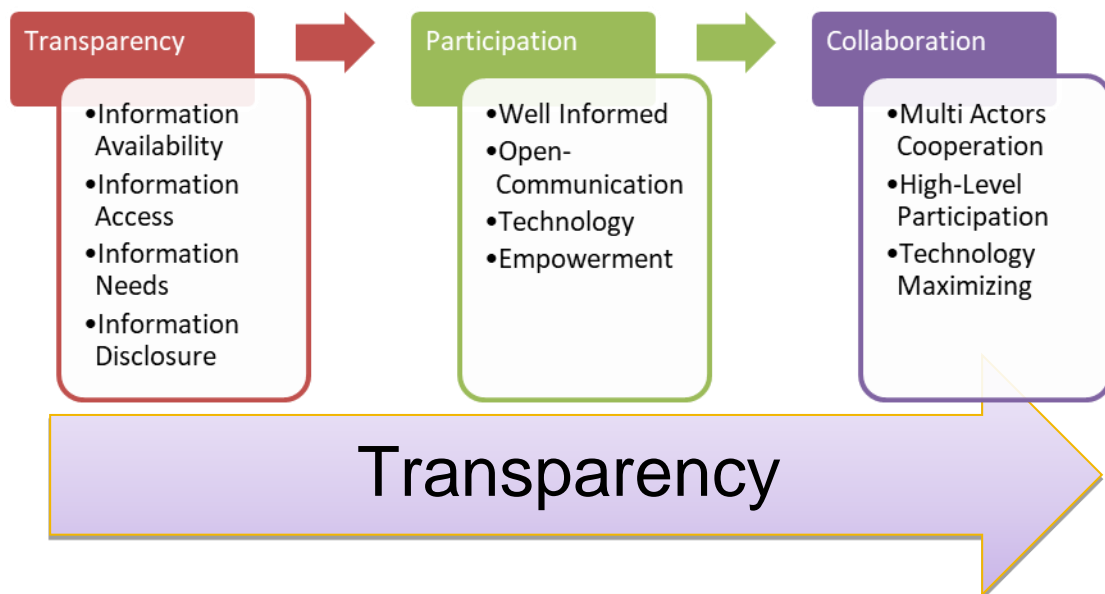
Transparency

•Information Availability
•Information Access
•Information Needs
•Information Disclosure

Participation

•Well Informed
•Open-Communication
•Technology
•Empowerment

Collaboration

•Multi Actors Cooperation
•High-Level Participation
•Technology Maximizing

Transparency